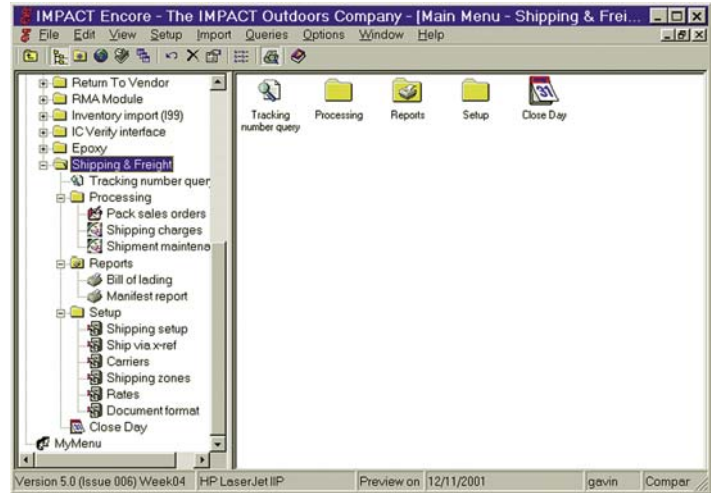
IMPACT Encore - The IMPACT Outdoors Company - [Main Menu - Shipping & Frei...

File Edit View Setup Import Queries Options Window Help

Return To Vendor
RMA Module
Inventory import (I99)
IC Verify interface
Epoxy
Shipping & Freight
Tracking number quer
Processing
Pack sales orders
Shipping charges
Shipment maintena
Reports
Bill of lading
Manifest report
Setup
Shipping setup
Ship via x-ref
Carriers
Shipping zones
Rates
Document format
Close Day
MyMenu

Tracking number query
Processing
Reports
Setup
Close Day

Version 5.0 (Issue 006) Week04 | HP LaserJet IIP | Preview on | 12/11/2001 | gavin | Compar